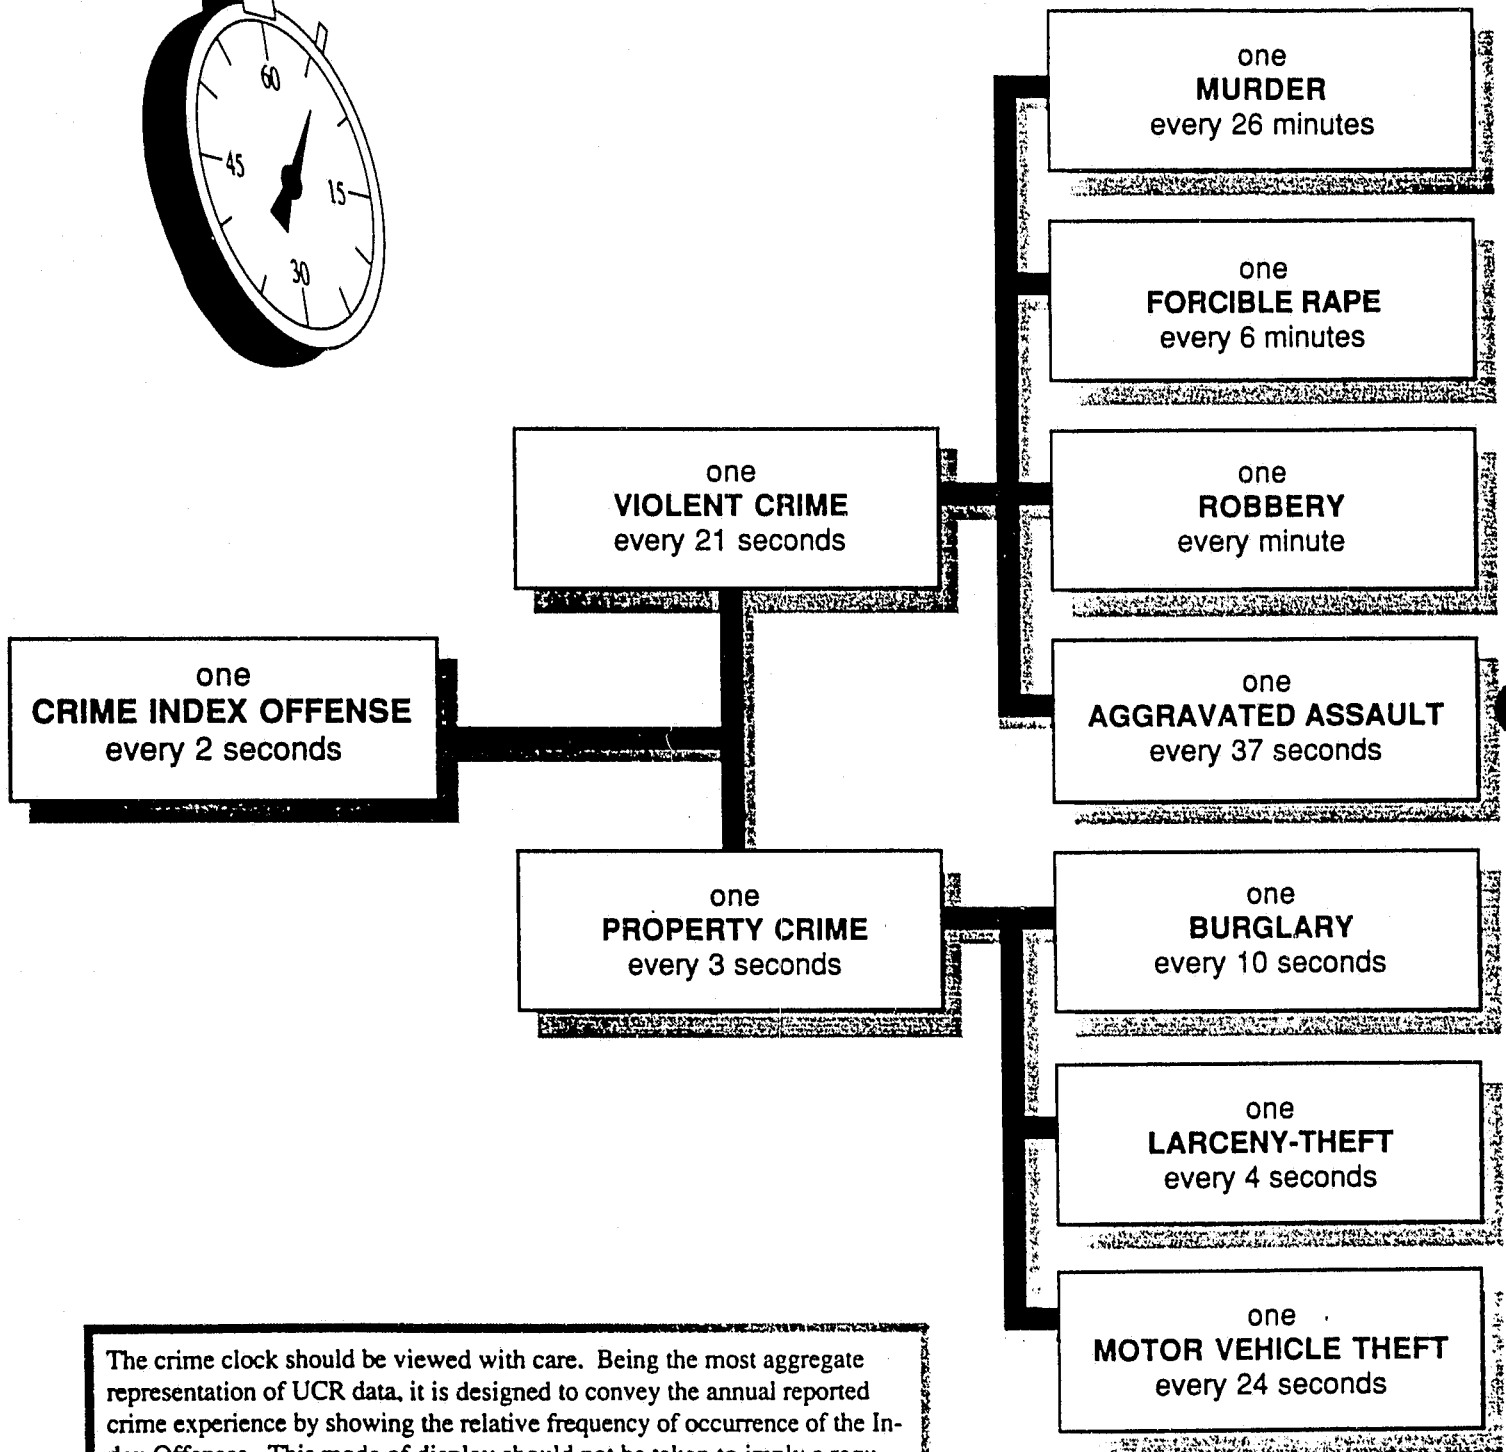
60
45
15
30

one
MURDER
every 26 minutes

one
FORCIBLE RAPE
every 6 minutes

one
VIOLENT CRIME
every 21 seconds

one
ROBBERY
every minute

one
CRIME INDEX OFFENSE
every 2 seconds

one
AGGRAVATED ASSAULT
every 37 seconds

one
PROPERTY CRIME
every 3 seconds

one
BURGLARY
every 10 seconds

one
LARCENY-THEFT
every 4 seconds

one
MOTOR VEHICLE THEFT
every 24 seconds

The crime clock should be viewed with care. Being the most aggregate representation of UCR data, it is designed to convey the annual reported crime experience by showing the relative frequency of occurrence of the In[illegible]